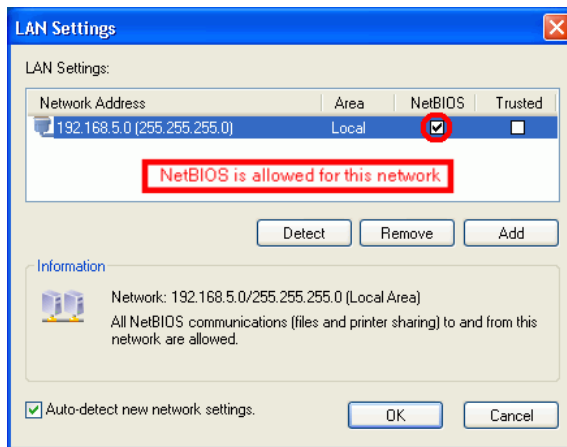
LAN Settings

LAN Settings:

| Network Address | Area | NetBIOS | Trusted |
|---|---|---|---|
| 192.168.5.0 (255.255.255.0) | Local | ☑ | ☐ |

NetBIOS is allowed for this network

Detect Remove Add

Information

Network: 192.168.5.0/255.255.255.0 (Local Area)

All NetBIOS communications (files and printer sharing) to and from this network are allowed.

☑ Auto-detect new network settings.

OK Cancel